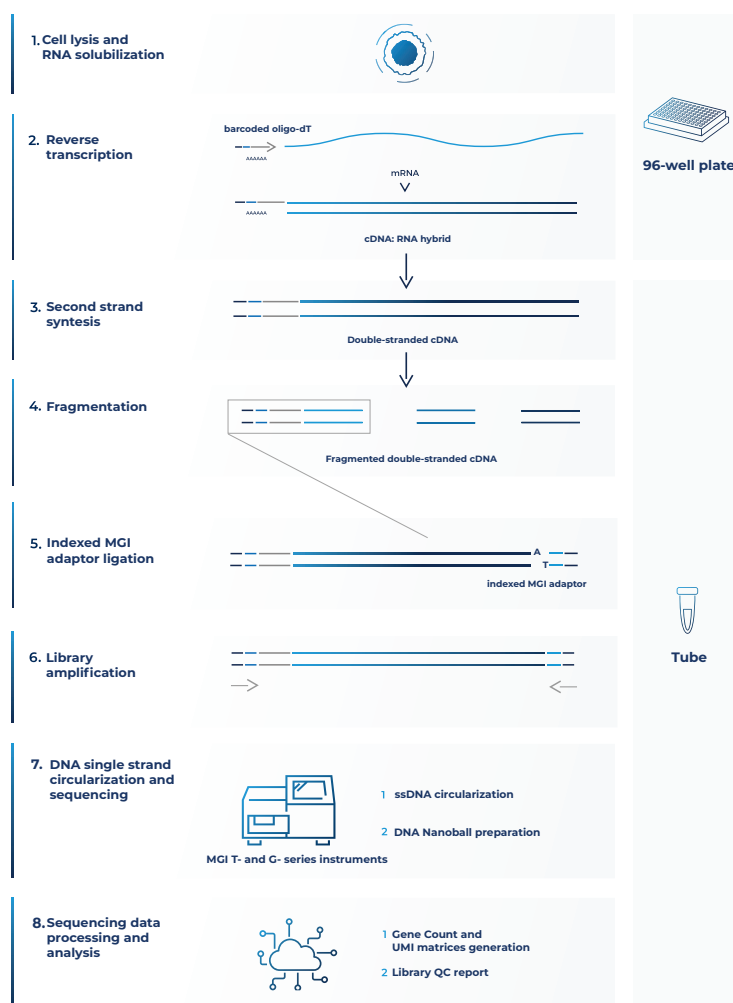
1. Cell lysis and RNA solubilization

96-well plate

2. Reverse transcription

barcoded oligo-dT

AAAAAA

mRNA

AAAAAA

cDNA: RNA hybrid

3. Second strand syntesis

Double-stranded cDNA

4. Fragmentation

Fragmented double-stranded cDNA

5. Indexed MGI adaptor ligation

A

T

indexed MGI adaptor

Tube

6. Library amplification

7. DNA single strand circularization and sequencing

1 ssDNA circularization

2 DNA Nanoball preparation

MGI T- and G- series instruments

8. Sequencing data processing and analysis

1 Gene Count and UMI matrices generation

2 Library QC report